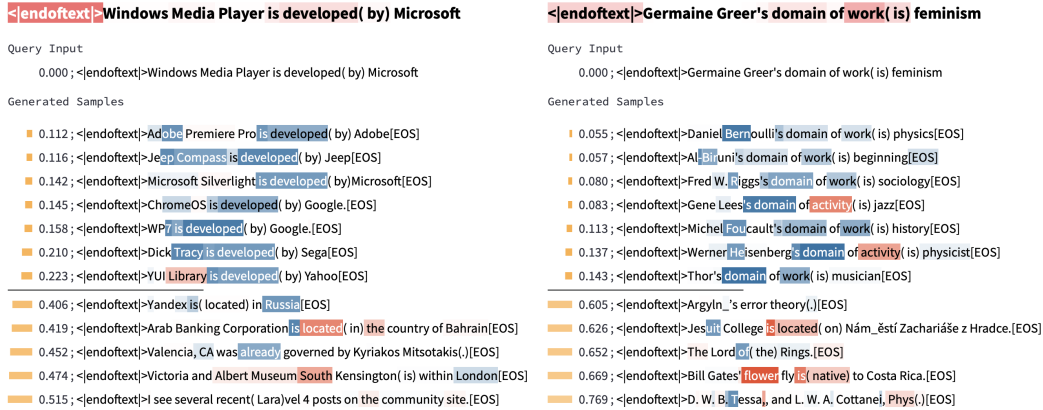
<|endoftext|>Windows Media Player is developed( by) Microsoft

Query Input

0.000 ; <|endoftext|>Windows Media Player is developed( by) Microsoft

Generated Samples

0.112 ; <|endoftext|>Adobe Premiere Pro is developed( by) Adobe[EOS]
0.116 ; <|endoftext|>Jeep Compass is developed( by) Jeep[EOS]
0.142 ; <|endoftext|>Microsoft Silverlight is developed( by)Microsoft[EOS]
0.145 ; <|endoftext|>ChromeOS is developed( by) Google.[EOS]
0.158 ; <|endoftext|>WP7 is developed( by) Google.[EOS]
0.210 ; <|endoftext|>Dick Tracy is developed( by) Sega[EOS]
0.223 ; <|endoftext|>YUI Library is developed( by) Yahoo[EOS]
0.406 ; <|endoftext|>Yandex is( located) in Russia[EOS]
0.419 ; <|endoftext|>Arab Banking Corporation is located( in) the country of Bahrain[EOS]
0.452 ; <|endoftext|>Valencia, CA was already governed by Kyriakos Mitsotakis(.)[EOS]
0.474 ; <|endoftext|>Victoria and Albert Museum South Kensington( is) within London[EOS]
0.515 ; <|endoftext|>I see several recent( Lara)vel 4 posts on the community site.[EOS]

<|endoftext|>Germaine Greer's domain of work( is) feminism

Query Input

0.000 ; <|endoftext|>Germaine Greer's domain of work( is) feminism

Generated Samples

0.055 ; <|endoftext|>Daniel Bernoulli's domain of work( is) physics[EOS]
0.057 ; <|endoftext|>Al-Biruni's domain of work( is) beginning[EOS]
0.080 ; <|endoftext|>Fred W. Riggs's domain of work( is) sociology[EOS]
0.083 ; <|endoftext|>Gene Lees's domain of activity( is) jazz[EOS]
0.113 ; <|endoftext|>Michel Foucault's domain of work( is) history[EOS]
0.137 ; <|endoftext|>Werner Heisenberg's domain of activity( is) physicist[EOS]
0.143 ; <|endoftext|>Thor's domain of work( is) musician[EOS]
0.605 ; <|endoftext|>Argyln_'s error theory(.)[EOS]
0.626 ; <|endoftext|>Jesuit College is located( on) Nám_ěstí Zachariáše z Hradce.[EOS]
0.652 ; <|endoftext|>The Lord of( the) Rings.[EOS]
0.669 ; <|endoftext|>Bill Gates' flower fly is( native) to Costa Rica.[EOS]
0.769 ; <|endoftext|>D. W. B. Tessa, and L. W. A. Cottanei, Phys(.)[EOS]